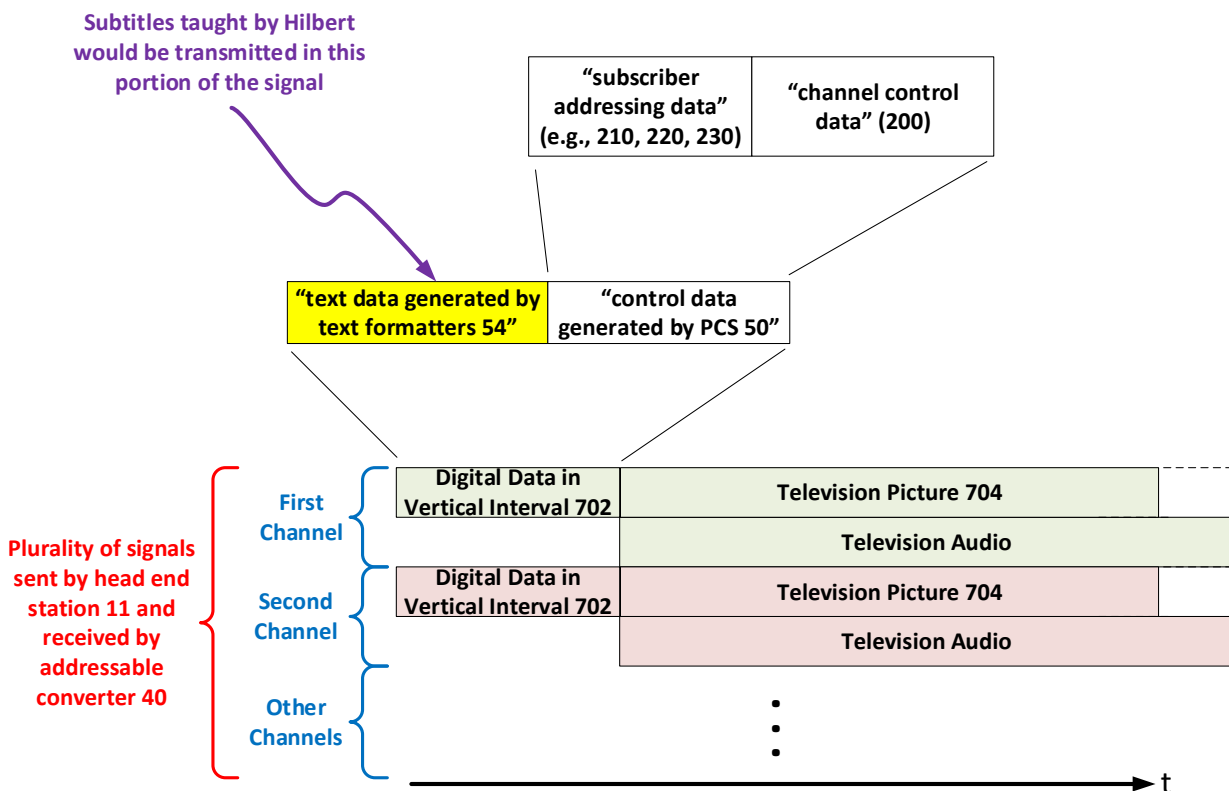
Subtitles taught by Hilbert would be transmitted in this portion of the signal

“subscriber addressing data” (e.g., 210, 220, 230)

“channel control data” (200)

“text data generated by text formatters 54”

“control data generated by PCS 50”

Plurality of signals sent by head end station 11 and received by addressable converter 40

First Channel

Digital Data in Vertical Interval 702

Television Picture 704

Television Audio

Second Channel

Digital Data in Vertical Interval 702

Television Picture 704

Television Audio

Other Channels

t